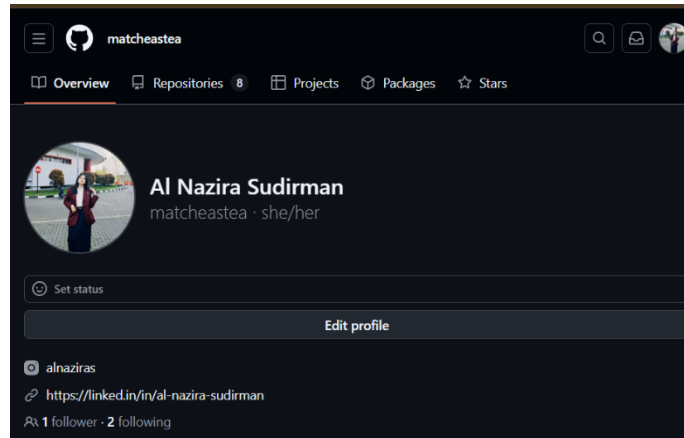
matcheastea

Overview Repositories 8 Projects Packages Stars

Al Nazira Sudirman
matcheastea · she/her

Set status

Edit profile

alnaziras

https://linked.in/in/al-nazira-sudirman

1 follower · 2 following